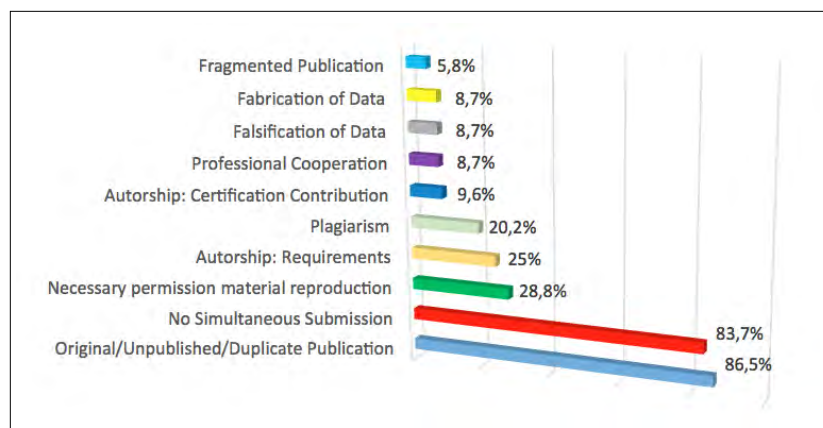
| Category | Value |
|---|---|
| Fragmented Publication | 5,8% |
| Fabrication of Data | 8,7% |
| Falsification of Data | 8,7% |
| Professional Cooperation | 8,7% |
| Autorship: Certification Contribution | 9,6% |
| Plagiarism | 20,2% |
| Autorship: Requirements | 25% |
| Necessary permission material reproduction | 28,8% |
| No Simultaneous Submission | 83,7% |
| Original/Unpublished/Duplicate Publication | 86,5% |